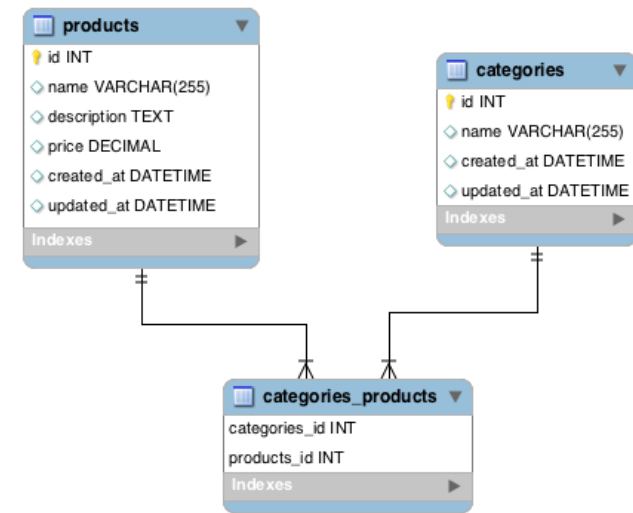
products
id INT
name VARCHAR(255)
description TEXT
price DECIMAL
created_at DATETIME
updated_at DATETIME
Indexes

categories
id INT
name VARCHAR(255)
created_at DATETIME
updated_at DATETIME
Indexes

categories_products
categories_id INT
products_id INT
Indexes